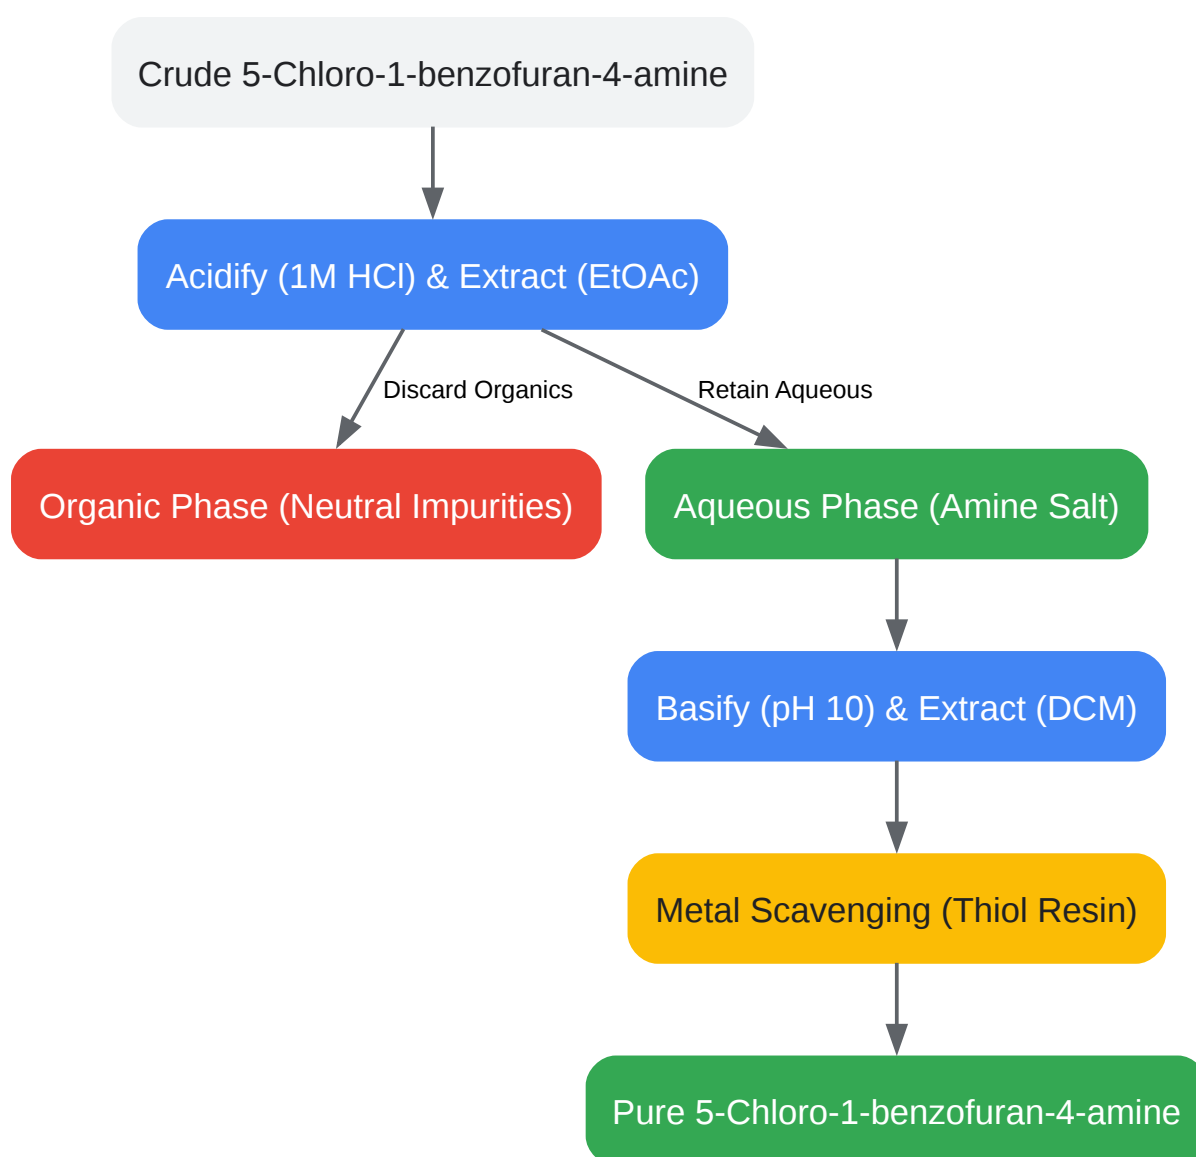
Crude 5-Chloro-1-benzofuran-4-amine

Acidify (1M HCl) & Extract (EtOAc)

Discard Organics

Retain Aqueous

Organic Phase (Neutral Impurities)

Aqueous Phase (Amine Salt)

Basify (pH 10) & Extract (DCM)

Metal Scavenging (Thiol Resin)

Pure 5-Chloro-1-benzofuran-4-amine